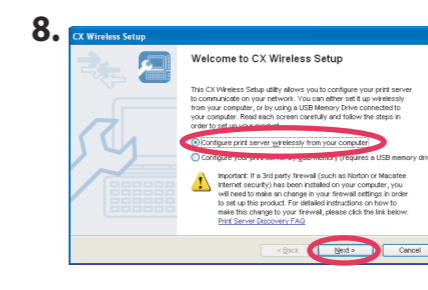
8.

CX Wireless Setup

Welcome to CX Wireless Setup

This CX Wireless Setup utility allows you to configure your print server to communicate on your network. You can either set it up wirelessly from your computer, or by using a USB Memory Drive connected to your computer. Read each screen carefully and follow the steps in order to set up your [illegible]

Configure print server wirelessly from your computer

Configure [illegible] (requires a USB memory dri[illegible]

Important: If a 3rd party firewall (such as Norton or Macafee Internet security) has been installed on your computer, you will need to make a change in your firewall settings in order to set up this product. For detailed instructions on how to make this change to your firewall, please click the link below:
Print Server Discovery FAQ

< Back Next > Cancel